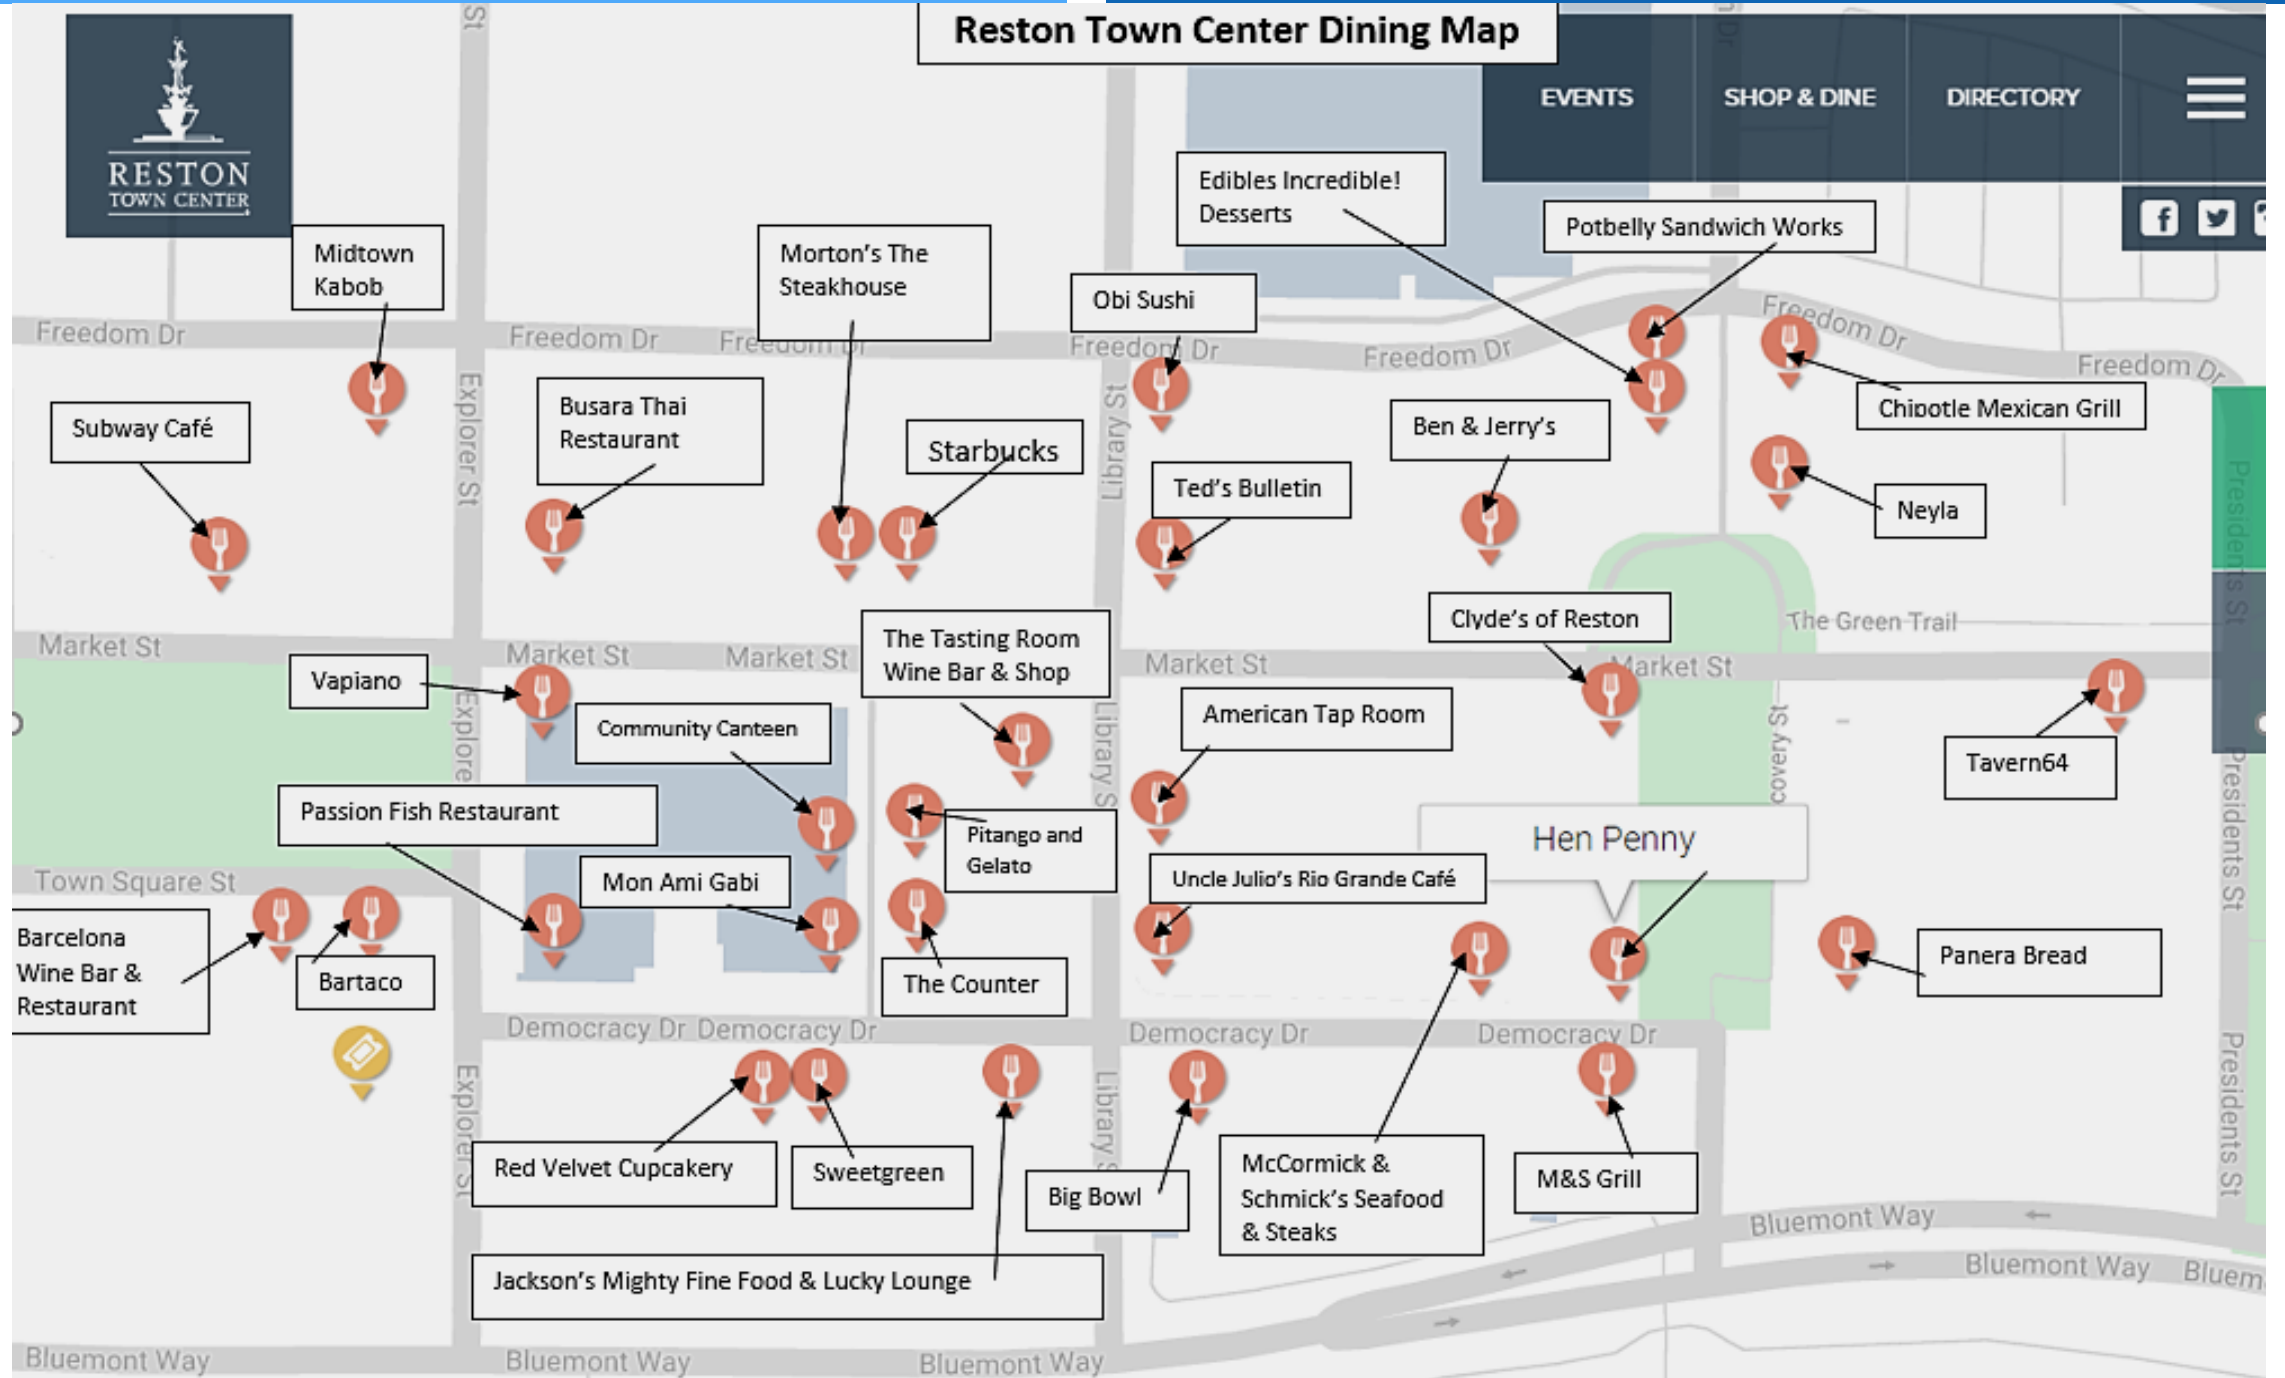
Reston Town Center Dining Map

RESTON TOWN CENTER

EVENTS SHOP & DINE DIRECTORY

Edibles Incredible! Desserts

Potbelly Sandwich Works

Midtown Kabob

Morton's The Steakhouse

Obi Sushi

Freedom Dr Freedom Dr Freedom Dr Freedom Dr Freedom Dr Freedom Dr Freedom Dr

Chipotle Mexican Grill

Subway Café

Busara Thai Restaurant

Starbucks

Ben & Jerry's

Ted's Bulletin

Neyla

Explorer St

Library St

Presidents St

Clyde's of Reston

The Green Trail

Market St Market St Market St Market St Market St

The Tasting Room Wine Bar & Shop

Vapiano

Community Canteen

American Tap Room

Tavern64

Passion Fish Restaurant

Pitango and Gelato

Hen Penny

Town Square St

Mon Ami Gabi

Uncle Julio's Rio Grande Café

Barcelona Wine Bar & Restaurant

Bartaco

The Counter

Panera Bread

Democracy Dr Democracy Dr Democracy Dr Democracy Dr

Red Velvet Cupcakery

Sweetgreen

Big Bowl

McCormick & Schmick's Seafood & Steaks

M&S Grill

Bluemont Way Bluemont Way Bluem

Jackson's Mighty Fine Food & Lucky Lounge

Bluemont Way Bluemont Way Bluemont Way